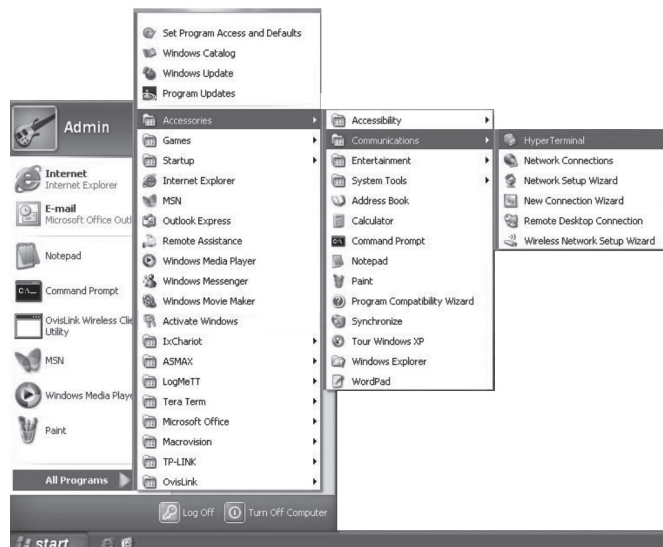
Admin

Internet
Internet Explorer

E-mail
Microsoft Office Outl

Notepad

Command Prompt

OvisLink Wireless Clie
Utility

MSN

Windows Media Playe

Paint

All Programs

Set Program Access and Defaults
Windows Catalog
Windows Update
Program Updates
Accessories
Games
Startup
Internet Explorer
MSN
Outlook Express
Remote Assistance
Windows Media Player
Windows Messenger
Windows Movie Maker
Activate Windows
IxChariot
ASMAX
LogMeTT
Tera Term
Microsoft Office
Macrovision
TP-LINK
OvisLink

Accessibility
Communications
Entertainment
System Tools
Address Book
Calculator
Command Prompt
Notepad
Paint
Program Compatibility Wizard
Synchronize
Tour Windows XP
Windows Explorer
WordPad

HyperTerminal
Network Connections
Network Setup Wizard
New Connection Wizard
Remote Desktop Connection
Wireless Network Setup Wizard

Log Off
Turn Off Computer

start